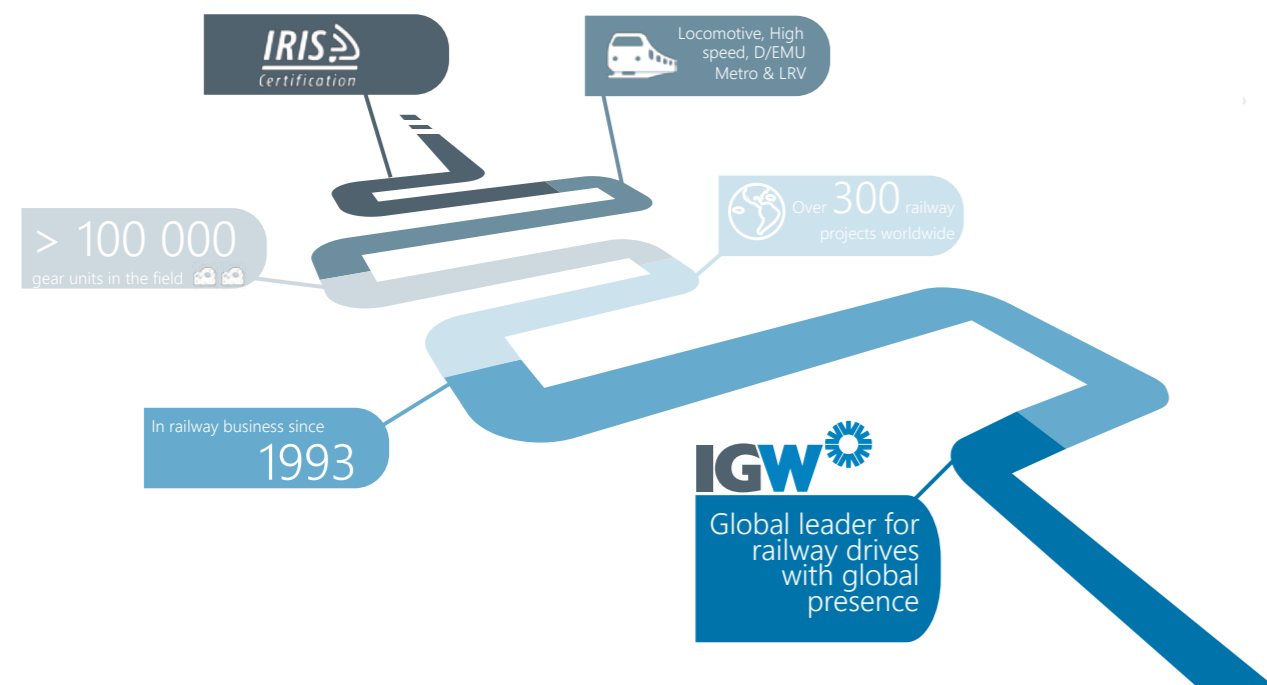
IRIS
Certification

Locomotive, High speed, D/EMU Metro & LRV

> 100 000
gear units in the field

Over 300 railway projects worldwide

In railway business since
1993

IGW

Global leader for railway drives with global presence